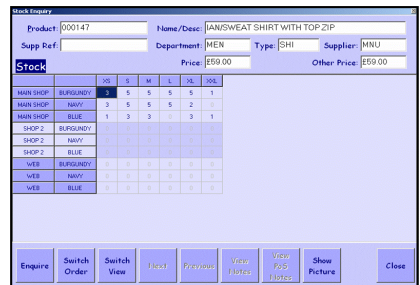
Stock Enquiry

Product: 000147
Name/Desc: IAN/SWEAT SHIRT WITH TOP ZIP
Supp Ref:
Department: MEN
Type: SHI
Supplier: MNU
Stock
Price: £59.00
Other Price: £59.00

| | | XS | S | M | L | XL | XXL |
|---|---|---|---|---|---|---|---|
| MAIN SHOP | BURGUNDY | 3 | 5 | 5 | 5 | 5 | 1 |
| MAIN SHOP | NAVY | 3 | 5 | 5 | 5 | 2 | 0 |
| MAIN SHOP | BLUE | 1 | 3 | 3 | 0 | 3 | 1 |
| SHOP 2 | BURGUNDY | | | | | | |
| SHOP 2 | NAVY | | | | | | |
| SHOP 2 | BLUE | | | | | | |
| WEB | BURGUNDY | 0 | 0 | 0 | 0 | 0 | 0 |
| WEB | NAVY | 0 | 0 | 0 | 0 | 0 | 0 |
| WEB | BLUE | 0 | 0 | 0 | 0 | 0 | 0 |

Enquire
Switch Order
Switch View
Next
Previous
View Notes
View P/O Notes
Show Picture
Close